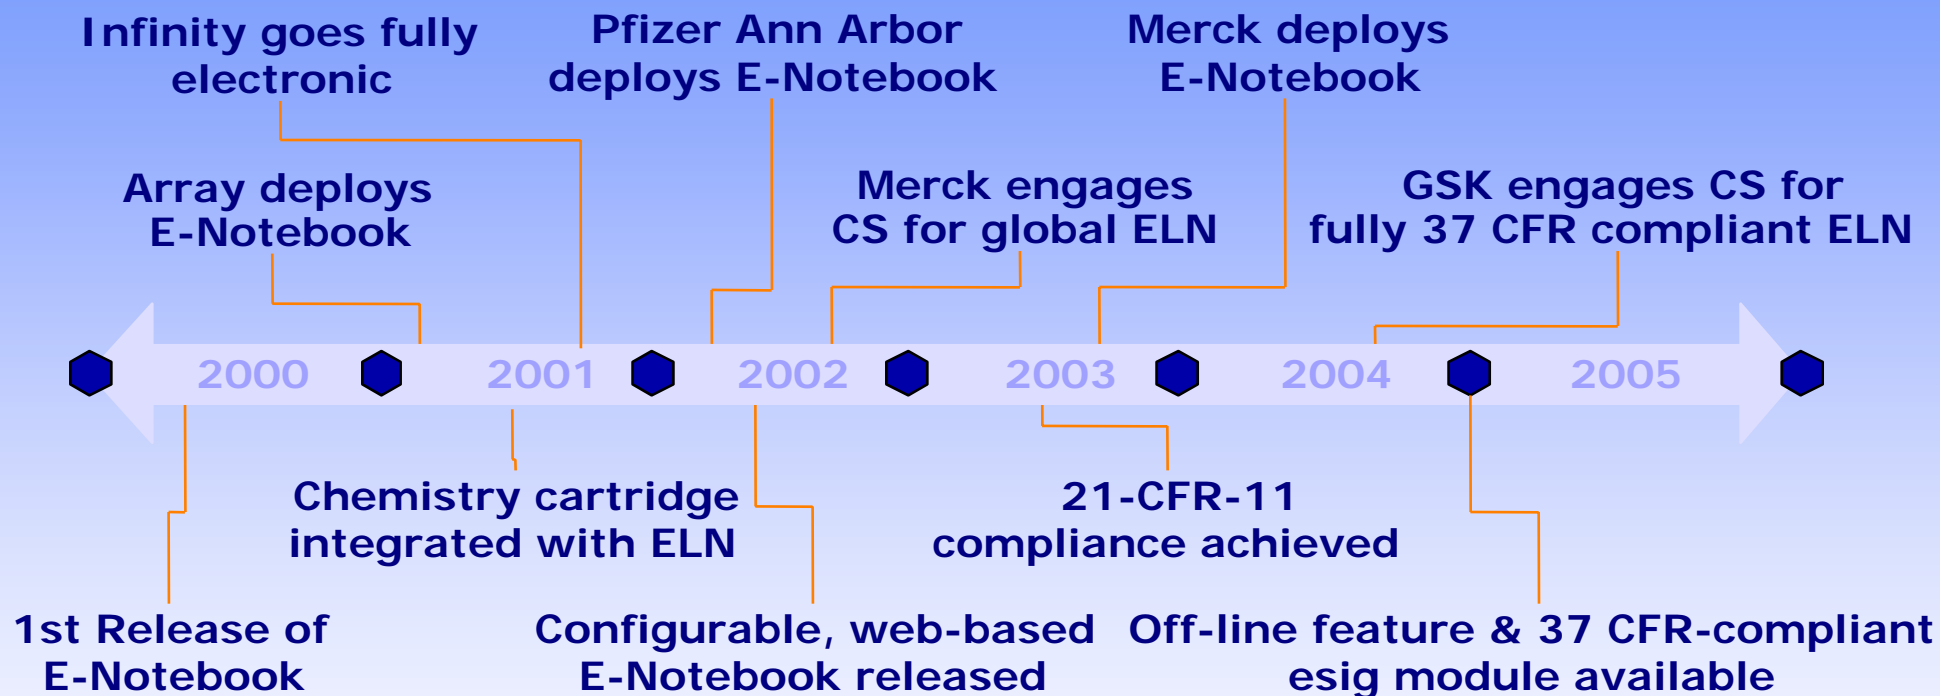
Infinity goes fully electronic

Pfizer Ann Arbor deploys E-Notebook

Merck deploys E-Notebook

Array deploys E-Notebook

Merck engages CS for global ELN

GSK engages CS for fully 37 CFR compliant ELN

2000

2001

2002

2003

2004

2005

Chemistry cartridge integrated with ELN

21-CFR-11 compliance achieved

1st Release of E-Notebook

Configurable, web-based E-Notebook released

Off-line feature & 37 CFR-compliant esig module available